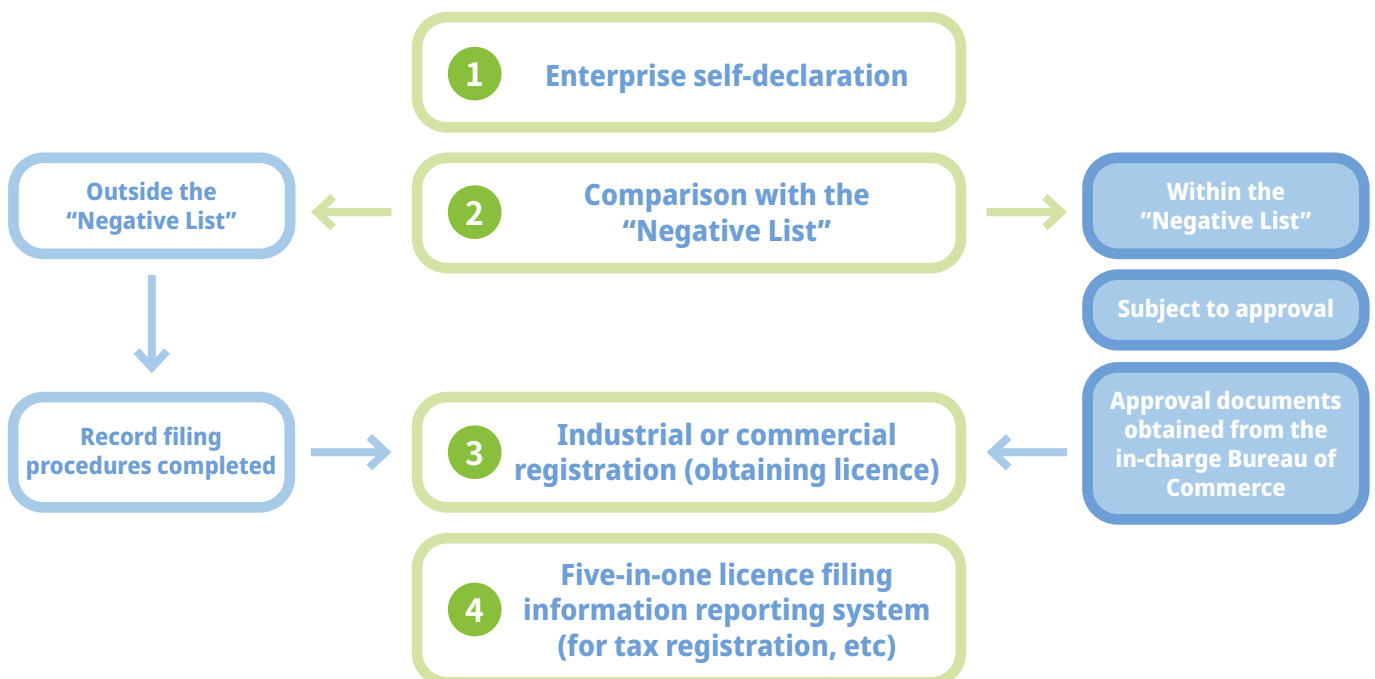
1 Enterprise self-declaration

Outside the "Negative List"

2 Comparison with the "Negative List"

Within the "Negative List"

Subject to approval

Record filing procedures completed

3 Industrial or commercial registration (obtaining licence)

Approval documents obtained from the in-charge Bureau of Commerce

4 Five-in-one licence filing information reporting system (for tax registration, etc)